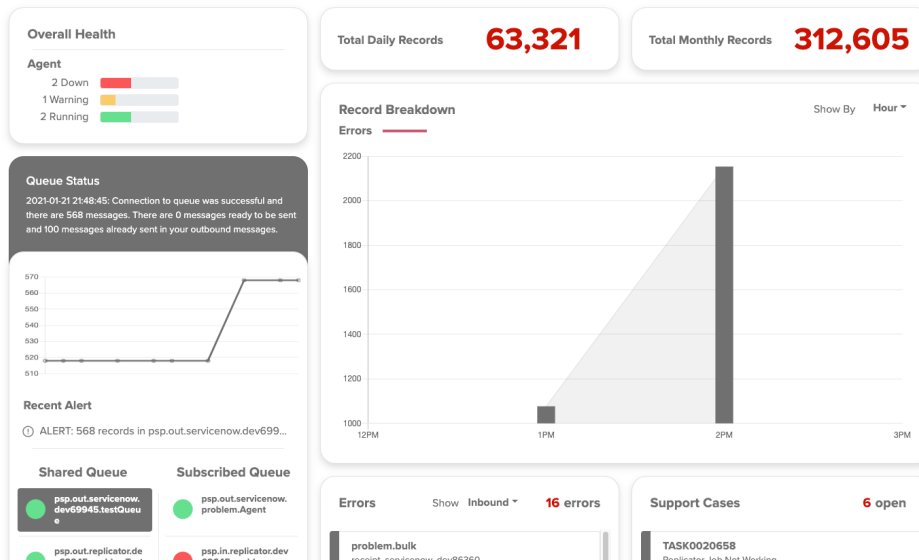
Overall Health

Agent

2 Down

1 Warning

2 Running

Queue Status

2021-01-21 21:48:45: Connection to queue was successful and there are 568 messages. There are 0 messages ready to be sent and 100 messages already sent in your outbound messages.

570
560
550
540
530
520
510

Recent Alert

ALERT: 568 records in psp.out.servicenow.dev699...

Shared Queue

psp.out.servicenow.dev69945.testQueue

psp.out.replicator.de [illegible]

Subscribed Queue

psp.out.servicenow.problem.Agent

psp.in.replicator.dev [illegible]

Total Daily Records 63,321

Total Monthly Records 312,605

Record Breakdown

Show By Hour

Errors

2200
2000
1800
1600
1400
1200
1000

12PM 1PM 2PM 3PM

Errors

Show Inbound

16 errors

problem.bulk

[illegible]

Support Cases

6 open

TASK0020658

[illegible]